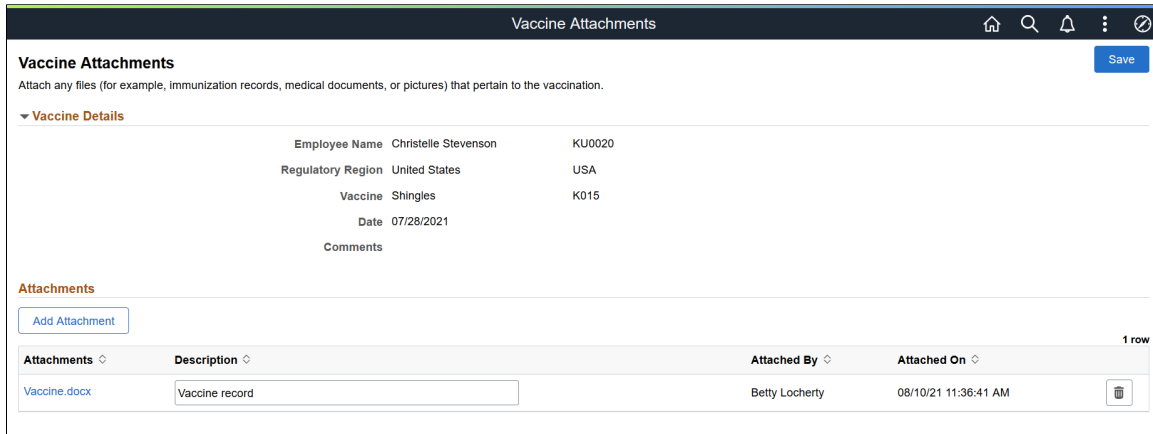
Vaccine Attachments

Vaccine Attachments

Save

Attach any files (for example, immunization records, medical documents, or pictures) that pertain to the vaccination.

Vaccine Details

Employee Name Christelle Stevenson KU0020

Regulatory Region United States USA

Vaccine Shingles K015

Date 07/28/2021

Comments

Attachments

Add Attachment

1 row

| Attachments | Description | Attached By | Attached On | |
|---|---|---|---|---|
| Vaccine.docx | Vaccine record | Betty Locherty | 08/10/21 11:36:41 AM | |